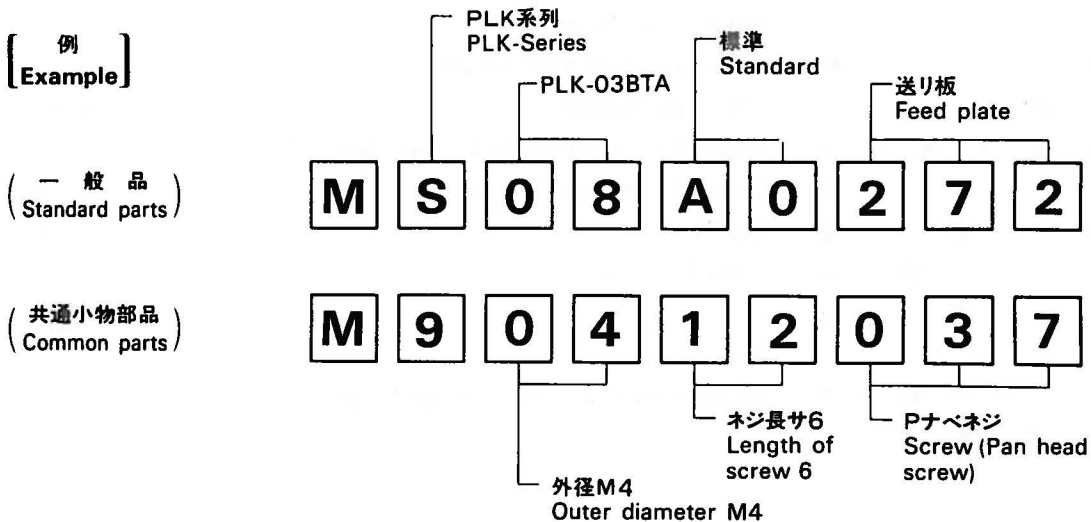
[ 例
Example ]

PLK系列
PLK-Series

標準
Standard

PLK-03BTA

送り板
Feed plate

( 一 般 品
Standard parts )

M S 0 8 A 0 2 7 2

( 共通小物部品
Common parts )

M 9 0 4 1 2 0 3 7

ネジ長サ6
Length of screw 6

Pナベネジ
Screw (Pan head screw)

外径M4
Outer diameter M4